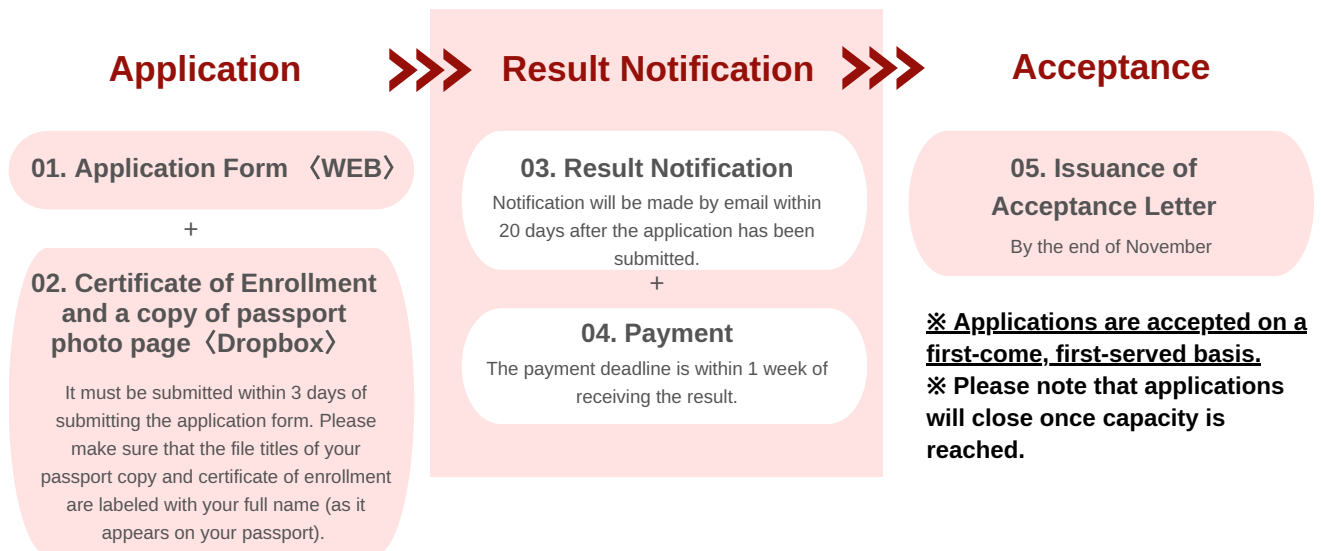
Application

Result Notification

Acceptance

01. Application Form 〈WEB〉

+

02. Certificate of Enrollment and a copy of passport photo page〈Dropbox〉

It must be submitted within 3 days of submitting the application form. Please make sure that the file titles of your passport copy and certificate of enrollment are labeled with your full name (as it appears on your passport).

03. Result Notification

Notification will be made by email within 20 days after the application has been submitted.

+

04. Payment

The payment deadline is within 1 week of receiving the result.

05. Issuance of Acceptance Letter

By the end of November

※ Applications are accepted on a first-come, first-served basis.
※ Please note that applications will close once capacity is reached.